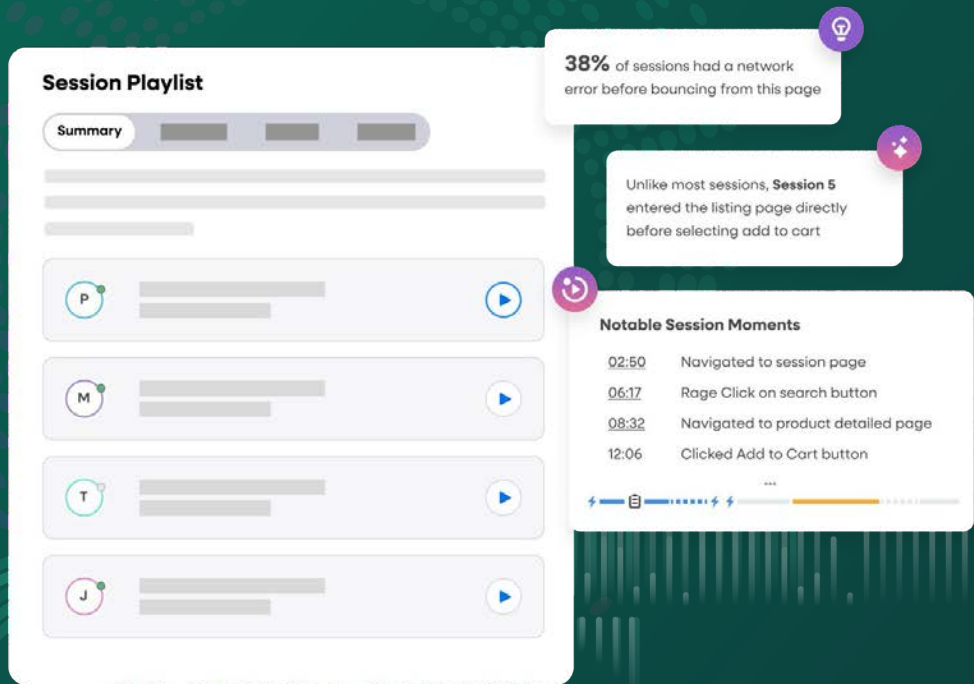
Session Playlist

Summary

P

M

T

J

38% of sessions had a network error before bouncing from this page

Unlike most sessions, Session 5 entered the listing page directly before selecting add to cart

Notable Session Moments

| 02:50 | Navigated to session page |
|---|---|
| 06:17 | Rage Click on search button |
| 08:32 | Navigated to product detailed page |
| 12:06 | Clicked Add to Cart button |

...